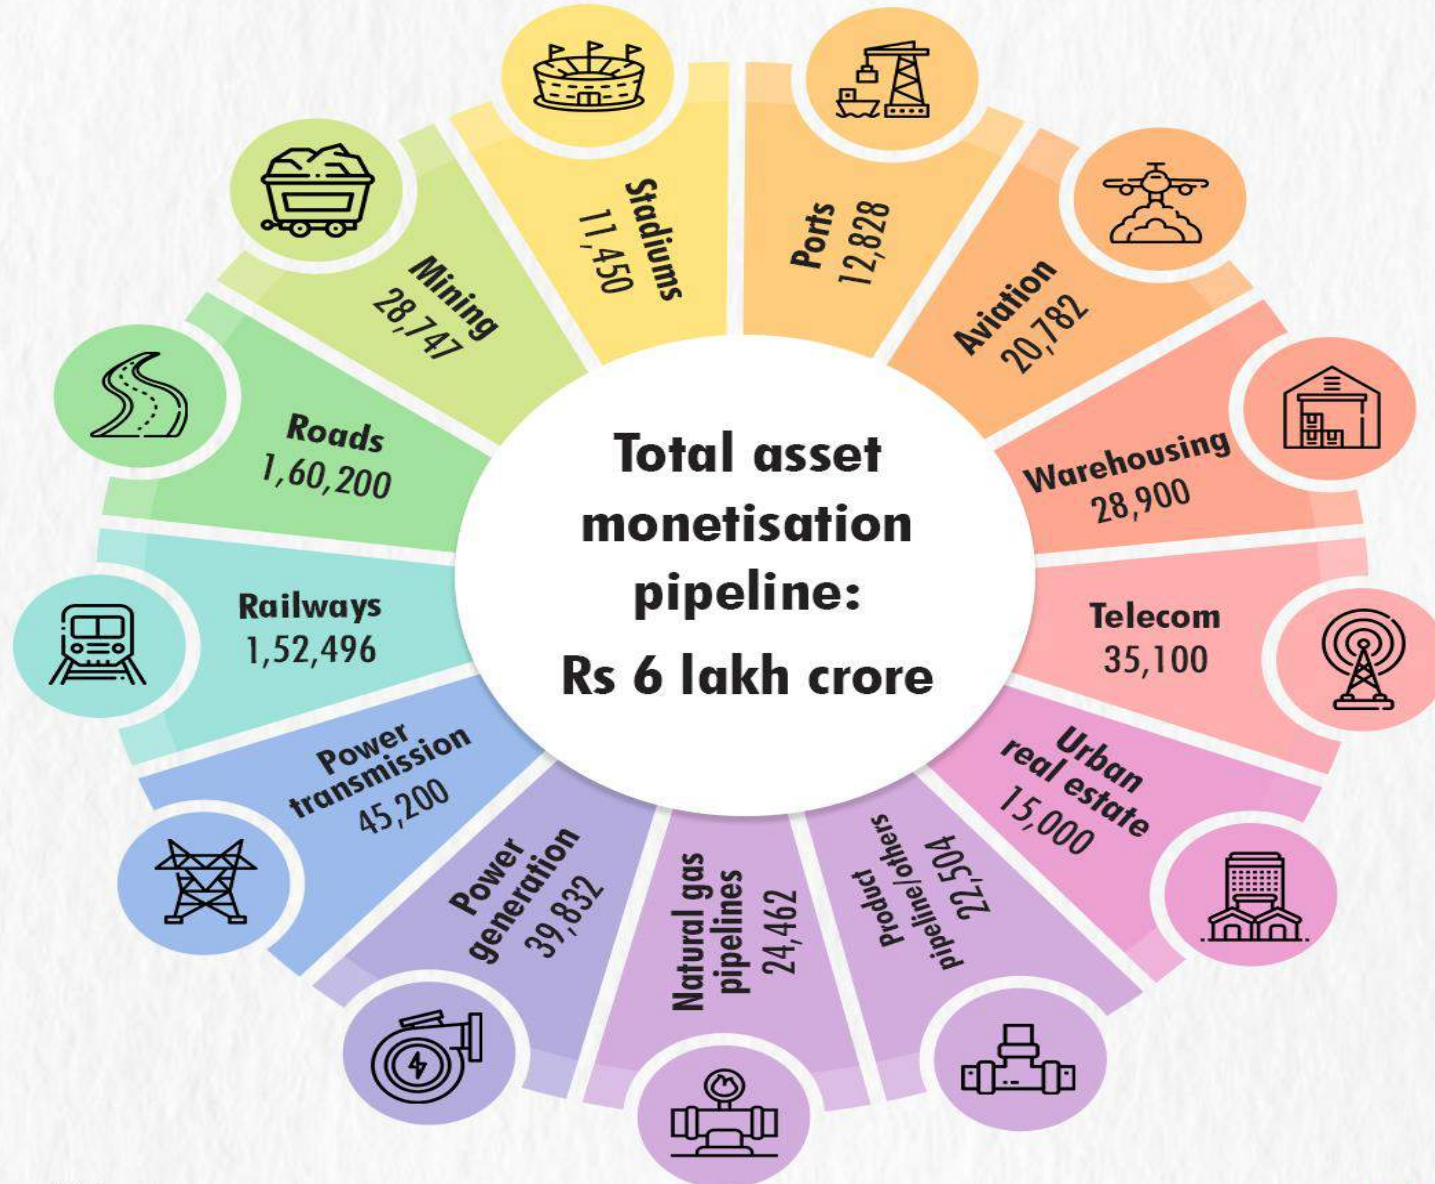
Total asset monetisation pipeline:
Rs 6 lakh crore

Stadiums
11,450

Ports
12,828

Aviation
20,782

Warehousing
28,900

Telecom
35,100

Urban real estate
15,000

Product pipeline/others
22,504

Natural gas pipelines
24,462

Power generation
39,832

Power transmission
45,200

Railways
1,52,496

Roads
1,60,200

Mining
28,747